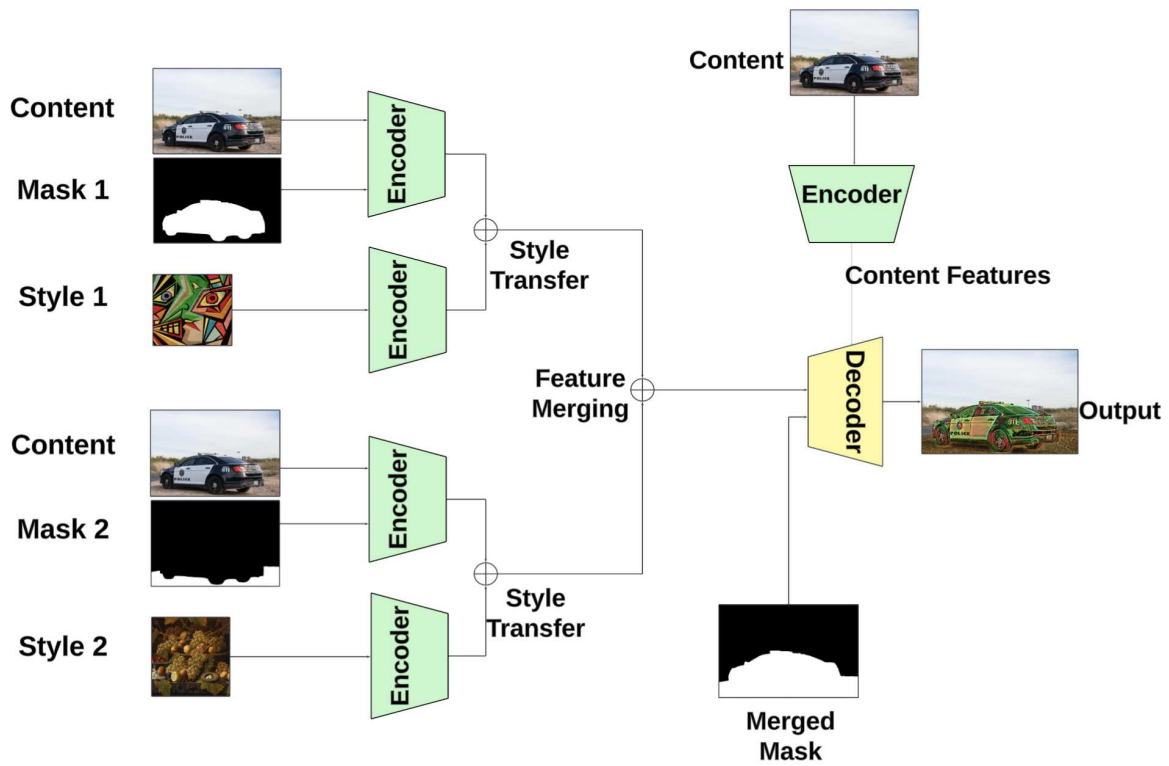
Content

Mask 1

Encoder

Style 1

Encoder

Style Transfer

Content

Encoder

Content Features

Feature Merging

Decoder

Output

Content

Mask 2

Encoder

Style Transfer

Style 2

Encoder

Merged Mask